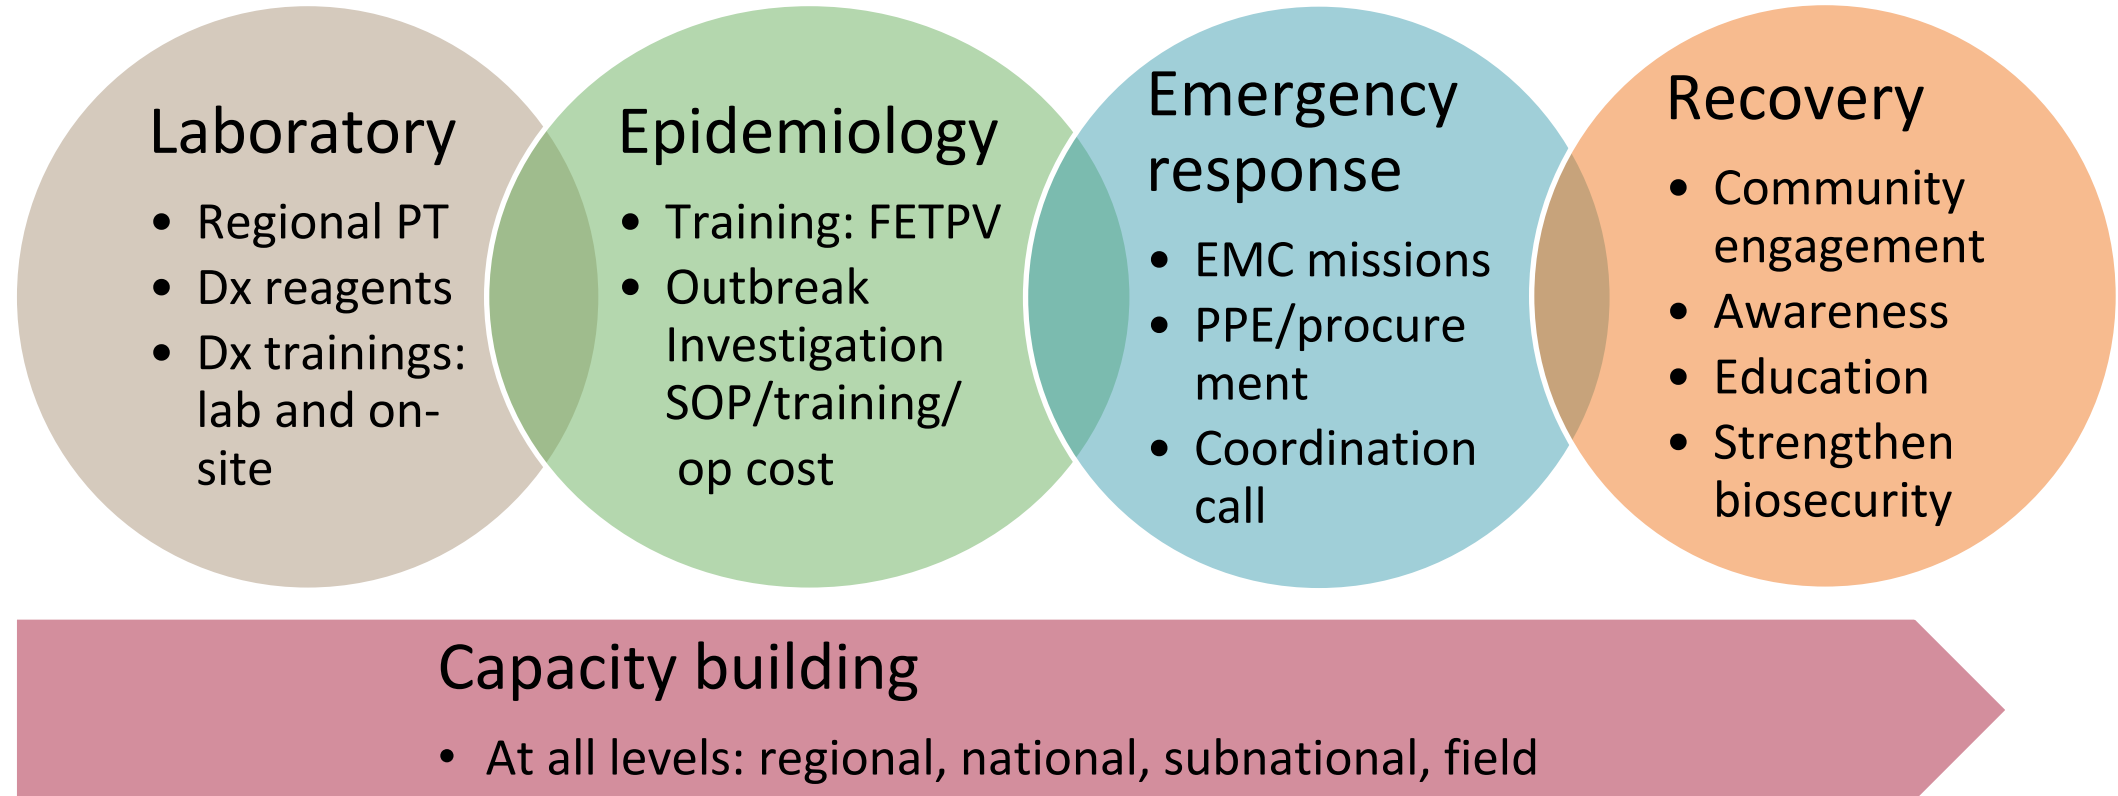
Laboratory

- Regional PT
- Dx reagents
- Dx trainings: lab and on-site

Epidemiology

- Training: FETPV
- Outbreak Investigation SOP/training/ op cost

Emergency response

- EMC missions
- PPE/procure ment
- Coordination call

Recovery

- Community engagement
- Awareness
- Education
- Strengthen biosecurity

Capacity building

- At all levels: regional, national, subnational, field